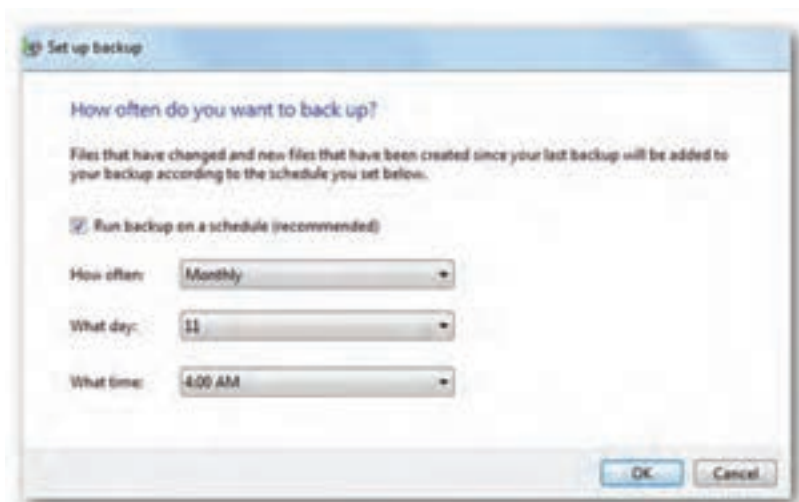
Set up backup

How often do you want to back up?

Files that have changed and new files that have been created since your last backup will be added to your backup according to the schedule you set below.

Run backup on a schedule (recommended)

How often: Monthly

What day: 11

What time: 4:00 AM

OK Cancel